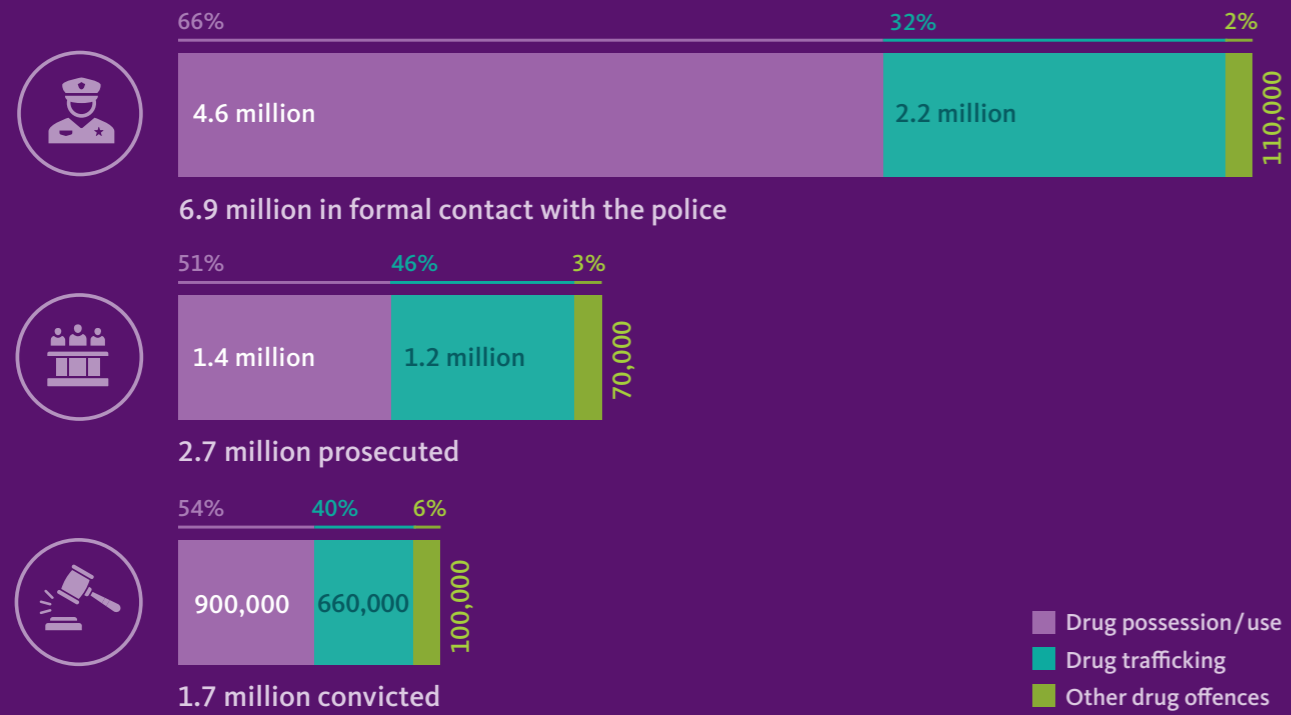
66%
32%
2%
4.6 million
2.2 million
110,000
6.9 million in formal contact with the police

51%
46%
3%
1.4 million
1.2 million
70,000
2.7 million prosecuted

54%
40%
6%
900,000
660,000
100,000
1.7 million convicted

Drug possession / use
Drug trafficking
Other drug offences